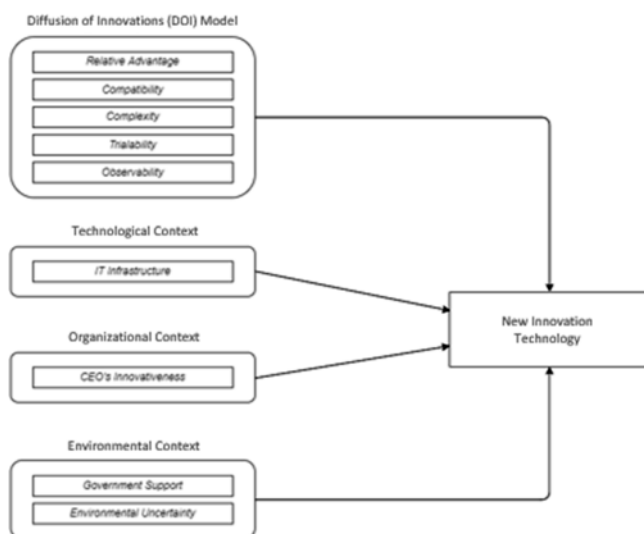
Diffusion of Innovations (DOI) Model

Relative Advantage

Compatibility

Complexity

Trialability

Observability

Technological Context

IT Infrastructure

Organizational Context

CEO's Innovativeness

Environmental Context

Government Support

Environmental Uncertainty

New Innovation Technology